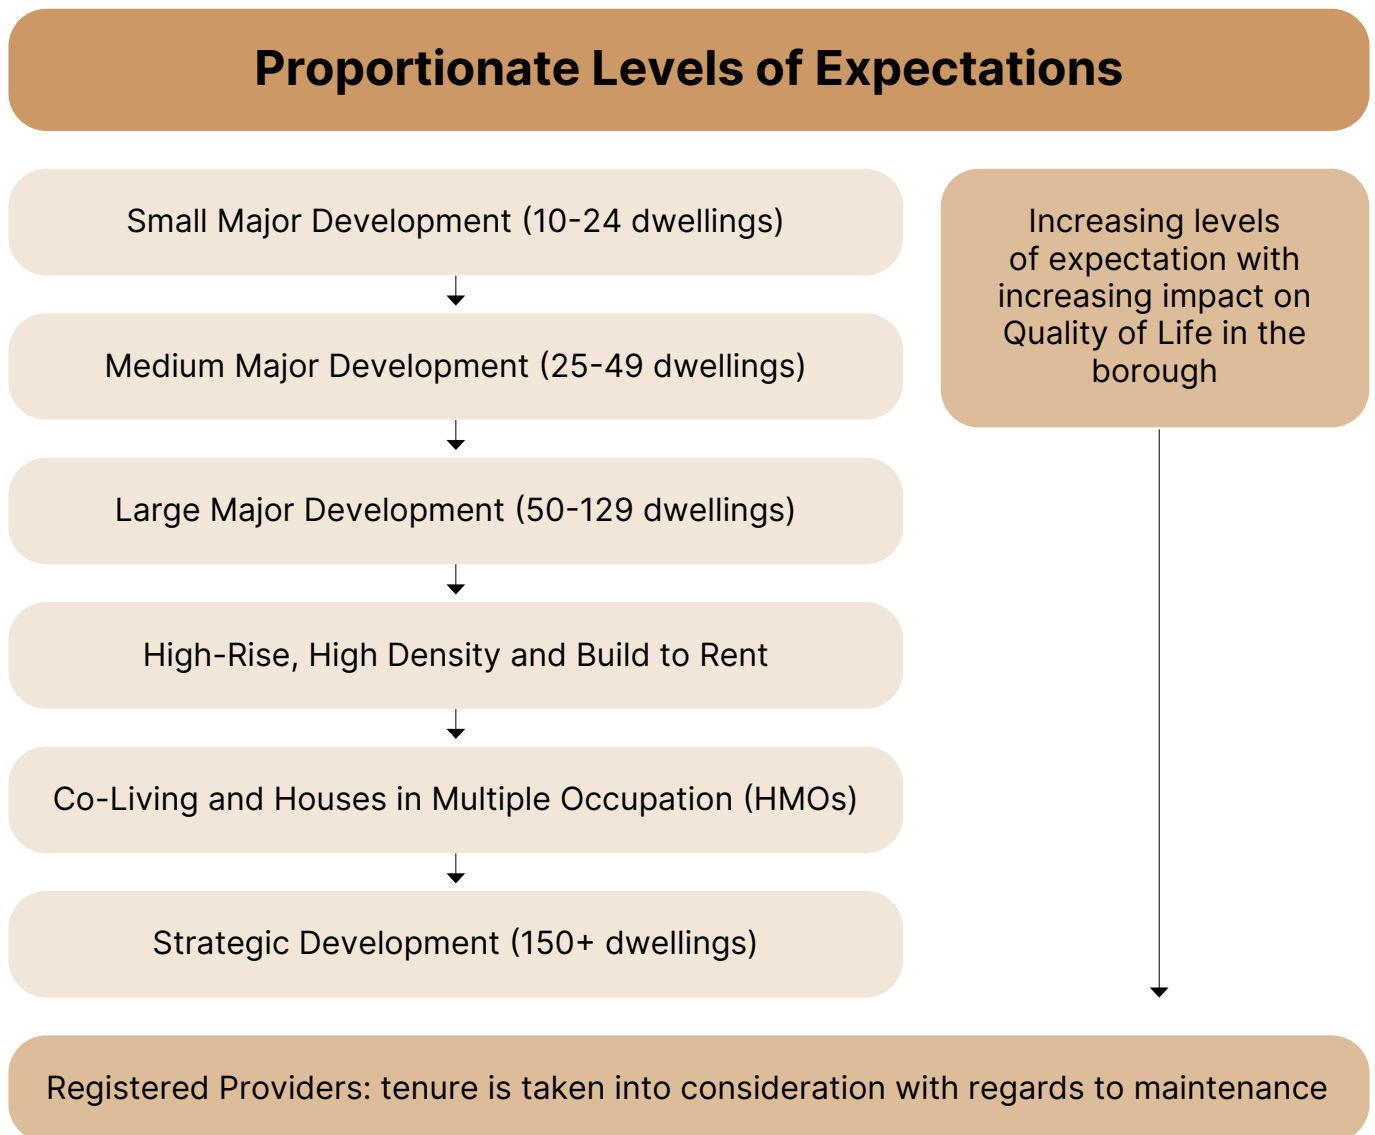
Proportionate Levels of Expectations

Small Major Development (10-24 dwellings)

Medium Major Development (25-49 dwellings)

Large Major Development (50-129 dwellings)

High-Rise, High Density and Build to Rent

Co-Living and Houses in Multiple Occupation (HMOs)

Strategic Development (150+ dwellings)

Increasing levels of expectation with increasing impact on Quality of Life in the borough

Registered Providers: tenure is taken into consideration with regards to maintenance